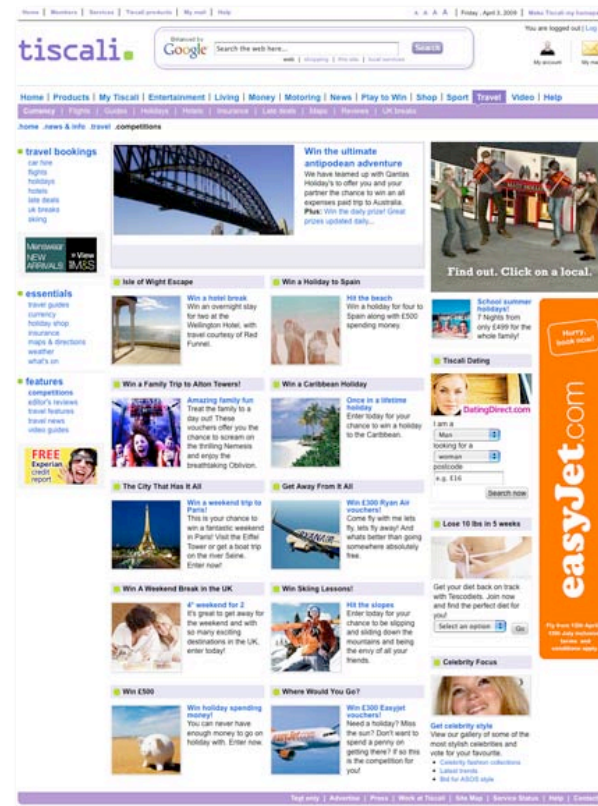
Home | Members | Services | Tiscali products | My mail | Help

A A A A | Friday, April 3, 2009 | Make Tiscali my homepage

tiscali.

Enhanced by Google

Search the web here...

Search

web | shopping | this site | local services

You are logged out | Log

My account

My mail

Home | Products | My Tiscali | Entertainment | Living | Money | Motoring | News | Play to Win | Shop | Sport | Travel | Video | Help

Currency | Flights | Guides | Holidays | Hotels | Insurance | Late deals | Maps | Reviews | UK breaks

.home .news & info .travel .competitions

travel bookings
car hire
flights
holidays
hotels
late deals
uk breaks
skiing

Menswear NEW ARRIVALS! > View M&S

essentials
travel guides
currency
holiday shop
insurance
maps & directions
weather
what's on

features
competitions
editor's reviews
travel features
travel news
video guides

FREE Experian credit report

Win the ultimate antipodean adventure
We have teamed up with Qantas Holiday's to offer you and your partner the chance to win an all expenses paid trip to Australia.
Plus: Win the daily prize! Great prizes updated daily...

Isle of Wight Escape

Win a hotel break
Win an overnight stay for two at the Wellington Hotel, with travel courtesy of Red Funnel.

Win a Holiday to Spain

Hit the beach
Win a holiday for four to Spain along with £500 spending money.

Win a Family Trip to Alton Towers!

Amazing family fun
Treat the family to a day out! These vouchers offer you the chance to scream on the thrilling Nemesis and enjoy the breathtaking Oblivion.

Win a Caribbean Holiday

Once in a lifetime holiday
Enter today for your chance to win a holiday to the Caribbean.

The City That Has It All

Win a weekend trip to Paris!
This is your chance to win a fantastic weekend in Paris! Visit the Eiffel Tower or get a boat trip on the river Seine. Enter now!

Get Away From It All

Win £300 Ryan Air vouchers!
Come fly with me lets fly, lets fly away! And whats better than going somewhere absolutely free.

Win A Weekend Break in the UK

4* weekend for 2
It's great to get away for the weekend and with so many exciting destinations in the UK, enter today!

Win Skiing Lessons!

Hit the slopes
Enter today for your chance to be slipping and sliding down the mountains and being the envy of all your friends.

Win £500

Win holiday spending money!
You can never have enough money to go on holiday with. Enter now.

Where Would You Go?

Win £300 Easyjet vouchers!
Need a holiday? Miss the sun? Don't want to spend a penny on getting there? If so this is the competition for you!

Find out. Click on a local.

School summer holidays!
7 Nights from only £499 for the whole family!

Tiscali Dating

DatingDirect.com

I am a
Man
looking for a
woman
postcode
e.g. E16
Search now

Lose 10 lbs in 5 weeks

Get your diet back on track with Tescodiets. Join now and find the perfect diet for you!

Select an option
Go

Celebrity Focus

Get celebrity style
View our gallery of some of the most stylish celebrities and vote for your favourite.
• Celebrity fashion collections
• Latest trends
• Bid for ASOS style

Hurry, book now!

easyJet.com

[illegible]

Text only | Advertise | Press | Work at Tiscali | Site Map | Service Status | Help | Contact